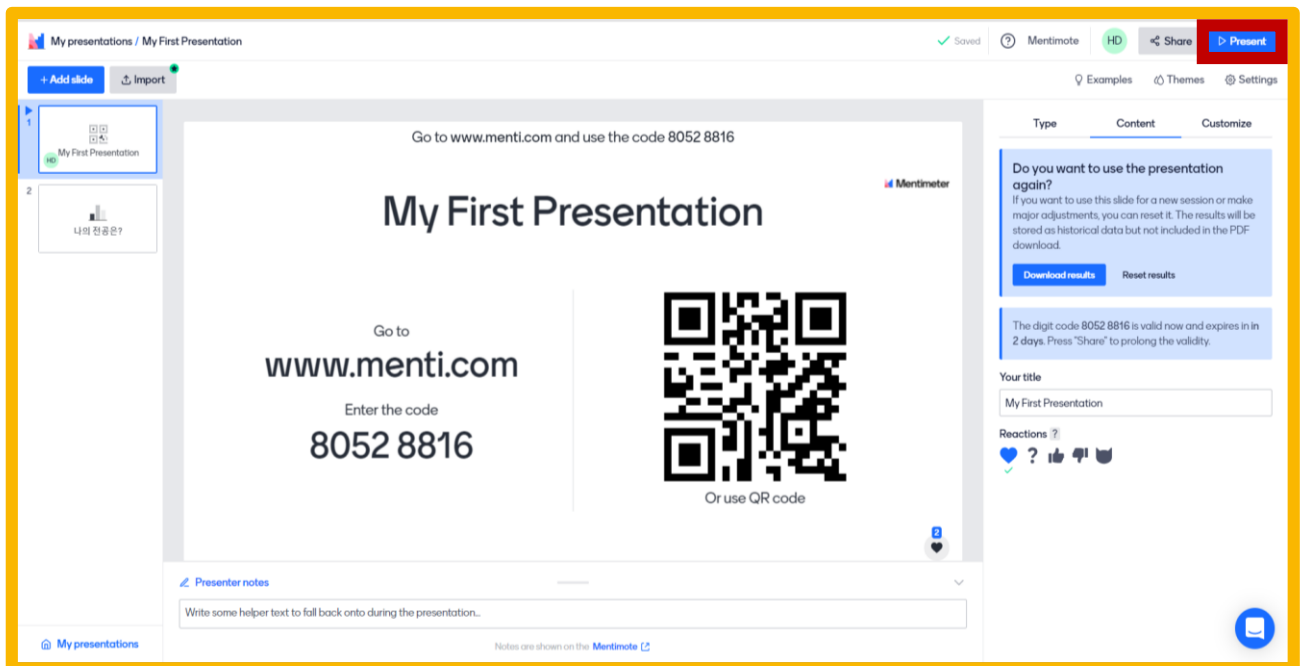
My presentations / My First Presentation

Saved

Mentimote

HD

Share

Present

+ Add slide

Import

Examples

Themes

Settings

1

My First Presentation

HD

2

나의 전공은?

Go to www.menti.com and use the code 8052 8816

Mentimeter

My First Presentation

Go to

www.menti.com

Enter the code

8052 8816

Or use QR code

2

Presenter notes

Write some helper text to fall back onto during the presentation...

Notes are shown on the Mentimote

My presentations

Type

Content

Customize

Do you want to use the presentation again?

If you want to use this slide for a new session or make major adjustments, you can reset it. The results will be stored as historical data but not included in the PDF download.

Download results

Reset results

The digit code 8052 8816 is valid now and expires in in 2 days. Press "Share" to prolong the validity.

Your title

My First Presentation

Reactions ?